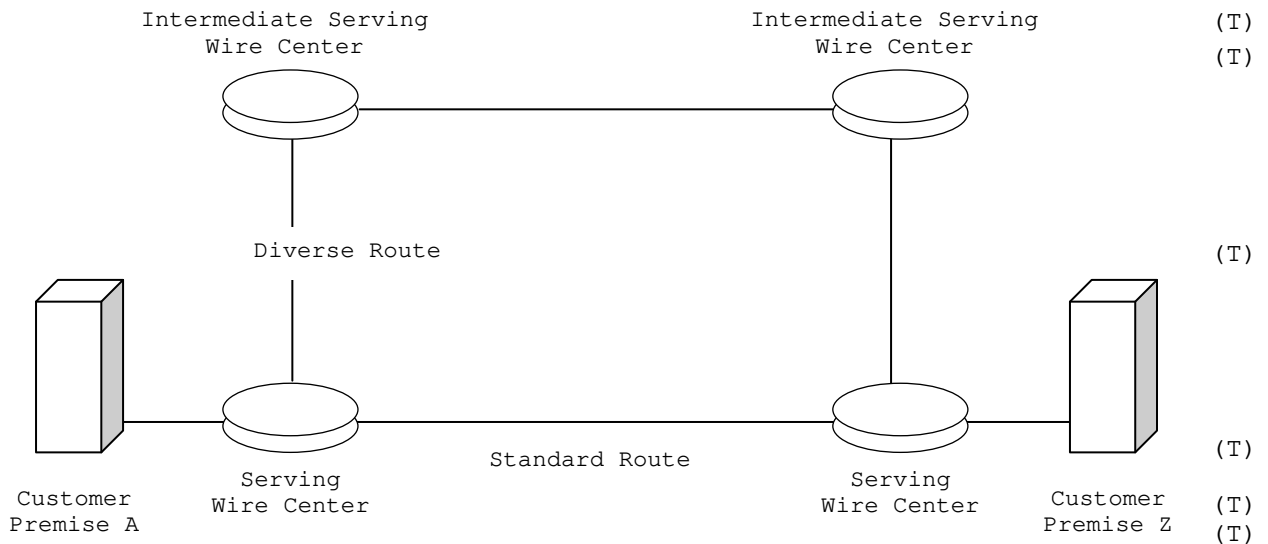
Intermediate Serving Wire Center

Intermediate Serving Wire Center

(T)
(T)

Diverse Route

(T)

Standard Route

(T)

Customer Premise A

Serving Wire Center

Serving Wire Center

Customer Premise Z

(T)
(T)